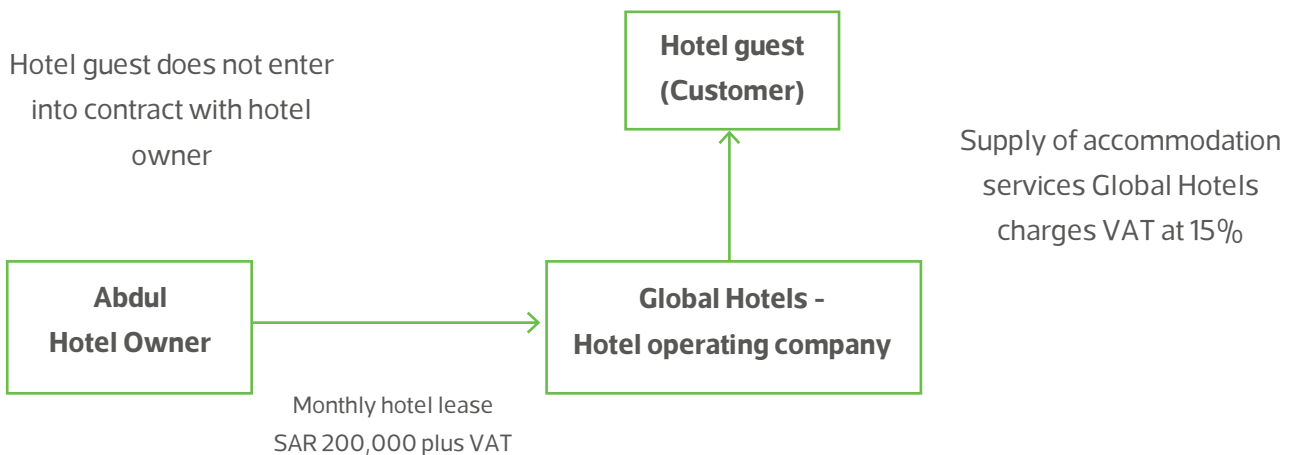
Hotel guest does not enter into contract with hotel owner

Hotel guest
(Customer)

Supply of accommodation services Global Hotels charges VAT at 15%

Abdul
Hotel Owner

Global Hotels -
Hotel operating company

Monthly hotel lease
SAR 200,000 plus VAT